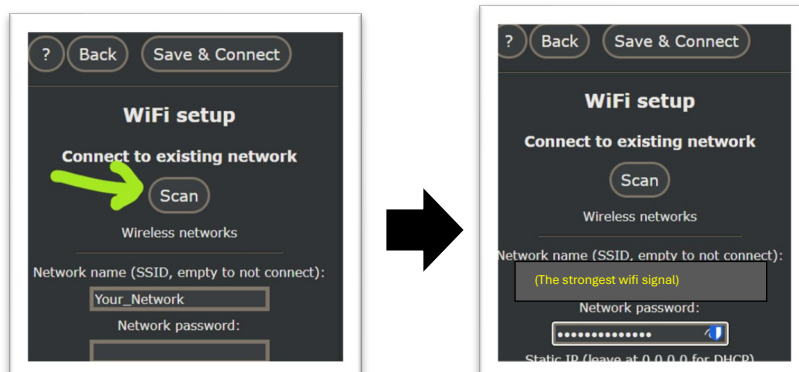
? Back Save & Connect

WiFi setup

Connect to existing network

Scan

Wireless networks

Network name (SSID, empty to not connect):

Your_Network

Network password:

? Back Save & Connect

WiFi setup

Connect to existing network

Scan

Wireless networks

Network name (SSID, empty to not connect):

(The strongest wifi signal)

Network password:

••••••••••••••

Static IP (leave at 0.0.0.0 for DHCP)